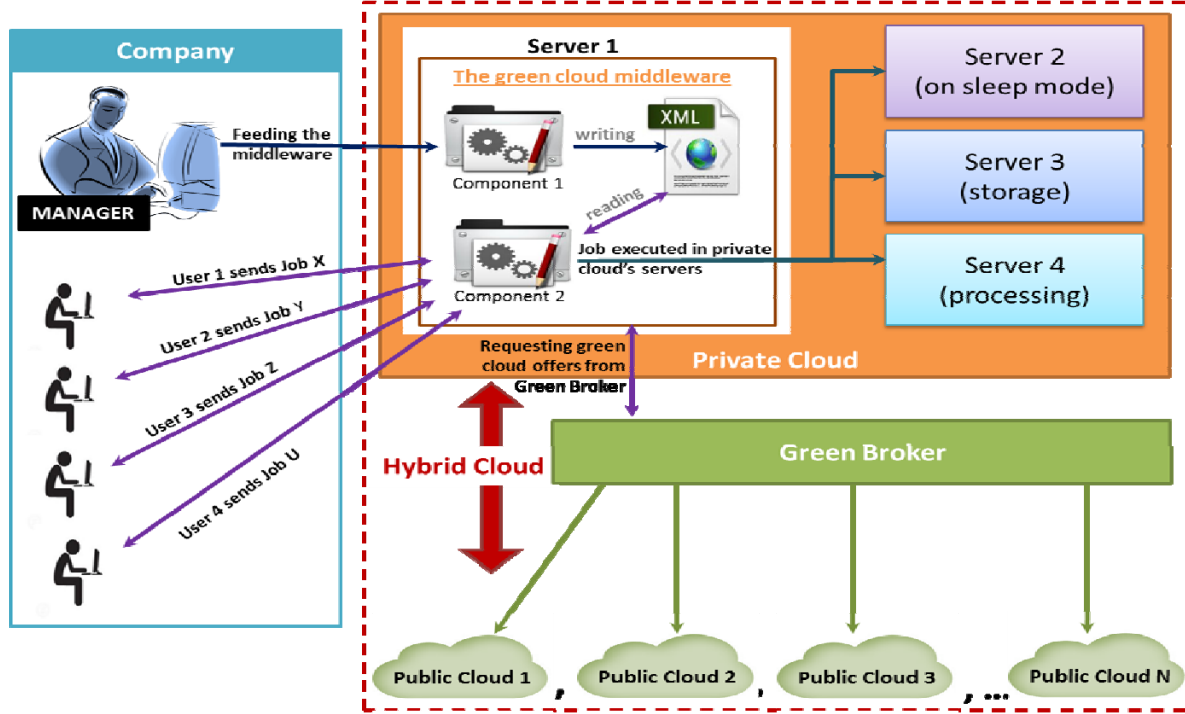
Company

MANAGER

Feeding the middleware

Server 1

The green cloud middleware

writing

XML

Component 1

reading

Job executed in private cloud's servers

Component 2

User 1 sends Job X

User 2 sends Job Y

User 3 sends Job Z

User 4 sends Job U

Server 2 (on sleep mode)

Server 3 (storage)

Server 4 (processing)

Requesting green cloud offers from Green Broker

Private Cloud

Hybrid Cloud

Green Broker

Public Cloud 1, Public Cloud 2, Public Cloud 3, ... Public Cloud N